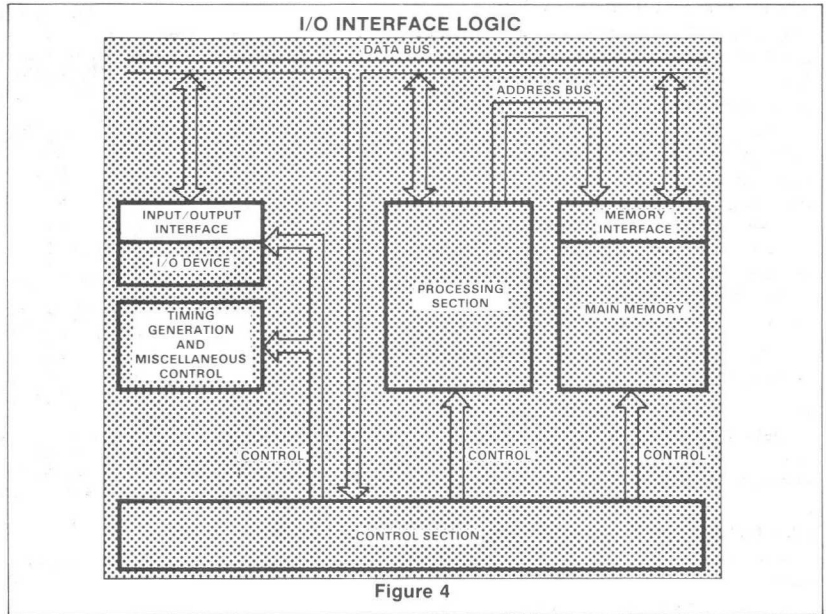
I/O INTERFACE LOGIC

DATA BUS

ADDRESS BUS

INPUT/OUTPUT INTERFACE

I/O DEVICE

TIMING GENERATION AND MISCELLANEOUS CONTROL

PROCESSING SECTION

MEMORY INTERFACE

MAIN MEMORY

CONTROL

CONTROL

CONTROL

CONTROL SECTION

Figure 4